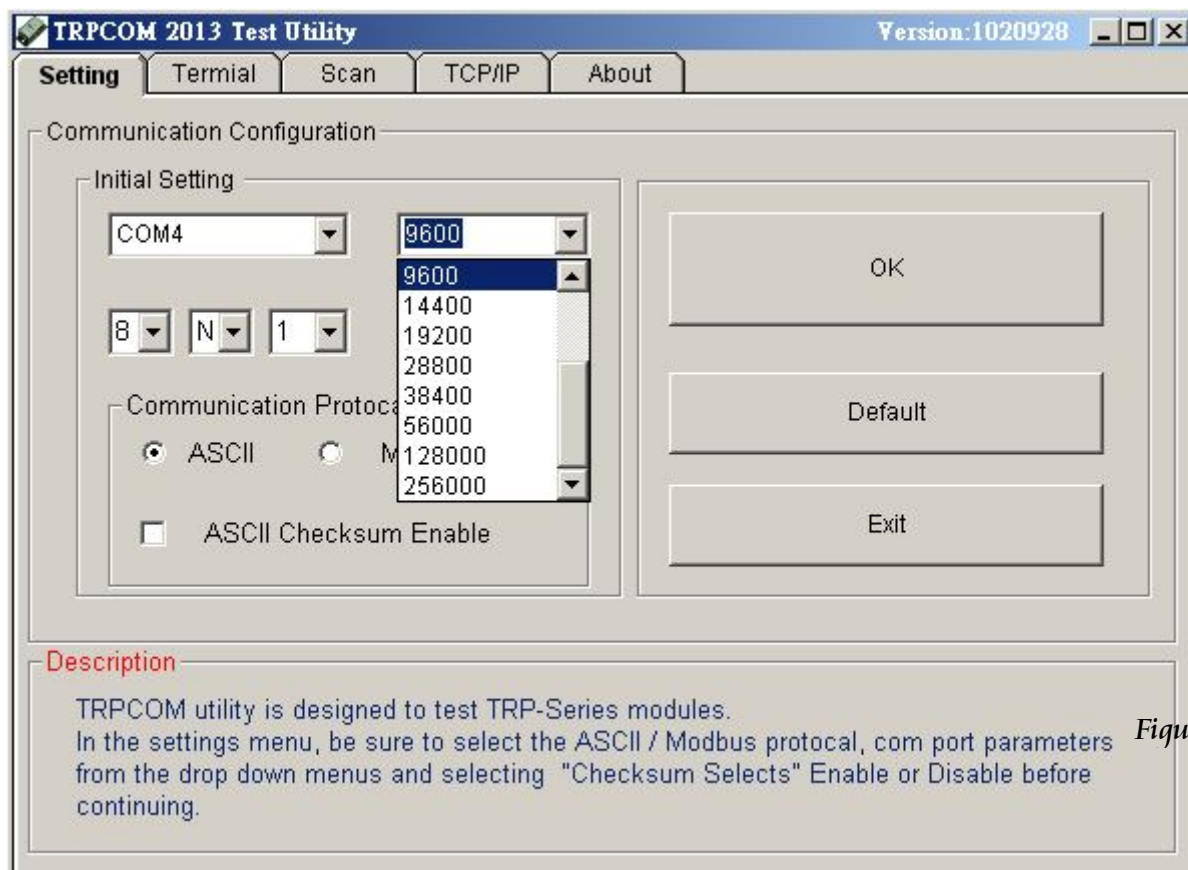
TRPCOM 2013 Test Utility
Version:1020928

Setting
Termial
Scan
TCP/IP
About

Communication Configuration

Initial Setting

COM4
9600
9600
14400
19200
28800
38400
56000
128000
256000

8 N 1

Communication Protoc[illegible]
ASCII
M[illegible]

ASCII Checksum Enable

OK
Default
Exit

Description
TRPCOM utility is designed to test TRP-Series modules.
In the settings menu, be sure to select the ASCII / Modbus protocal, com port parameters from the drop down menus and selecting "Checksum Selects" Enable or Disable before continuing.

Figu